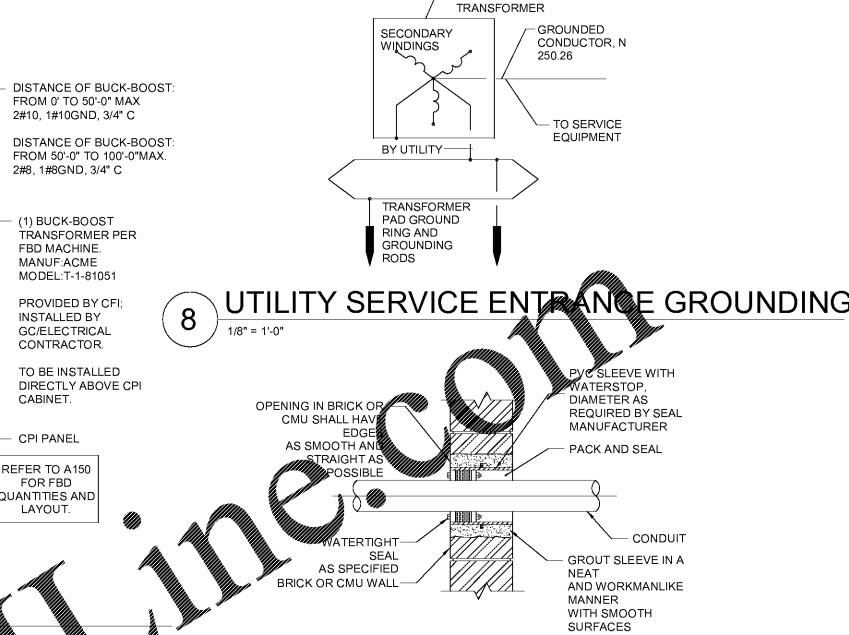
TRANSFORMER

SECONDARY WINDINGS

GROUNDED CONDUCTOR, N 250.26

DISTANCE OF BUCK-BOOST: FROM 0' TO 50'-0" MAX 2#10, 1#10GND, 3/4" C

DISTANCE OF BUCK-BOOST: FROM 50'-0" TO 100'-0"MAX. 2#8, 1#8GND, 3/4" C

TO SERVICE EQUIPMENT

BY UTILITY

TRANSFORMER PAD GROUND RING AND GROUNDING RODS

(1) BUCK-BOOST TRANSFORMER PER FBD MACHINE. MANUF:ACME MODEL:T-1-81051

PROVIDED BY CFI; INSTALLED BY GC/ELECTRICAL CONTRACTOR.

TO BE INSTALLED DIRECTLY ABOVE CPI CABINET.

CPI PANEL

REFER TO A150 FOR FBD QUANTITIES AND LAYOUT.

8

UTILITY SERVICE ENTRANCE GROUNDING

1/8" = 1'-0"

OPENING IN BRICK OR CMU SHALL HAVE EDGES AS SMOOTH AND STRAIGHT AS POSSIBLE

PVC SLEEVE WITH WATERSTOP, DIAMETER AS REQUIRED BY SEAL MANUFACTURER

PACK AND SEAL

CONDUIT

WATERTIGHT SEAL AS SPECIFIED

BRICK OR CMU WALL

GROUT SLEEVE IN A NEAT AND WORKMANLIKE MANNER WITH SMOOTH SURFACES

LineCom